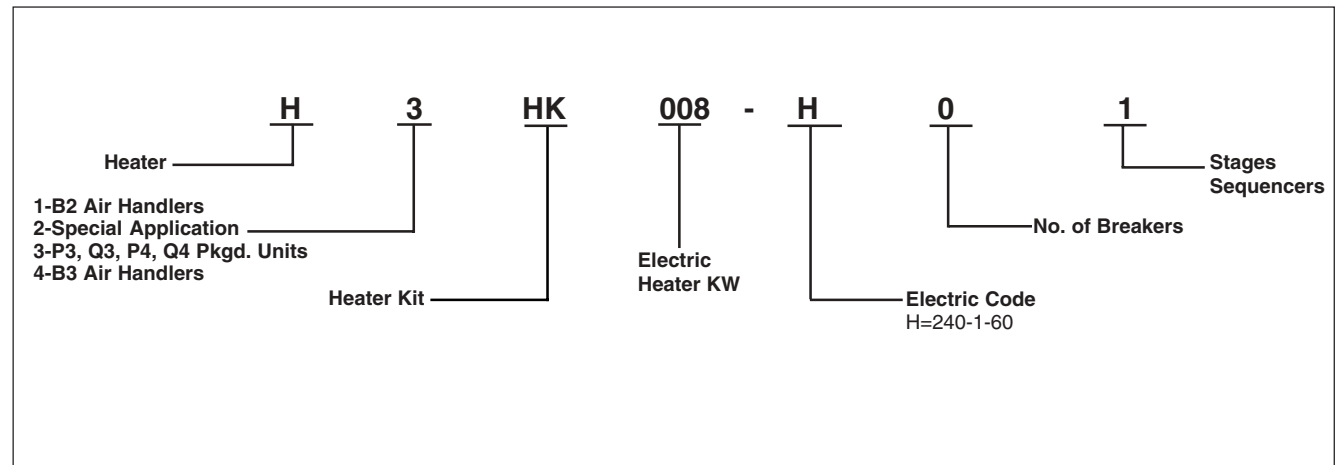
H 3 HK 008 - H 0 1

Heater

1-B2 Air Handlers
2-Special Application
3-P3, Q3, P4, Q4 Pkgd. Units
4-B3 Air Handlers

Heater Kit

Electric Heater KW

Electric Code
H=240-1-60

No. of Breakers

Stages Sequencers